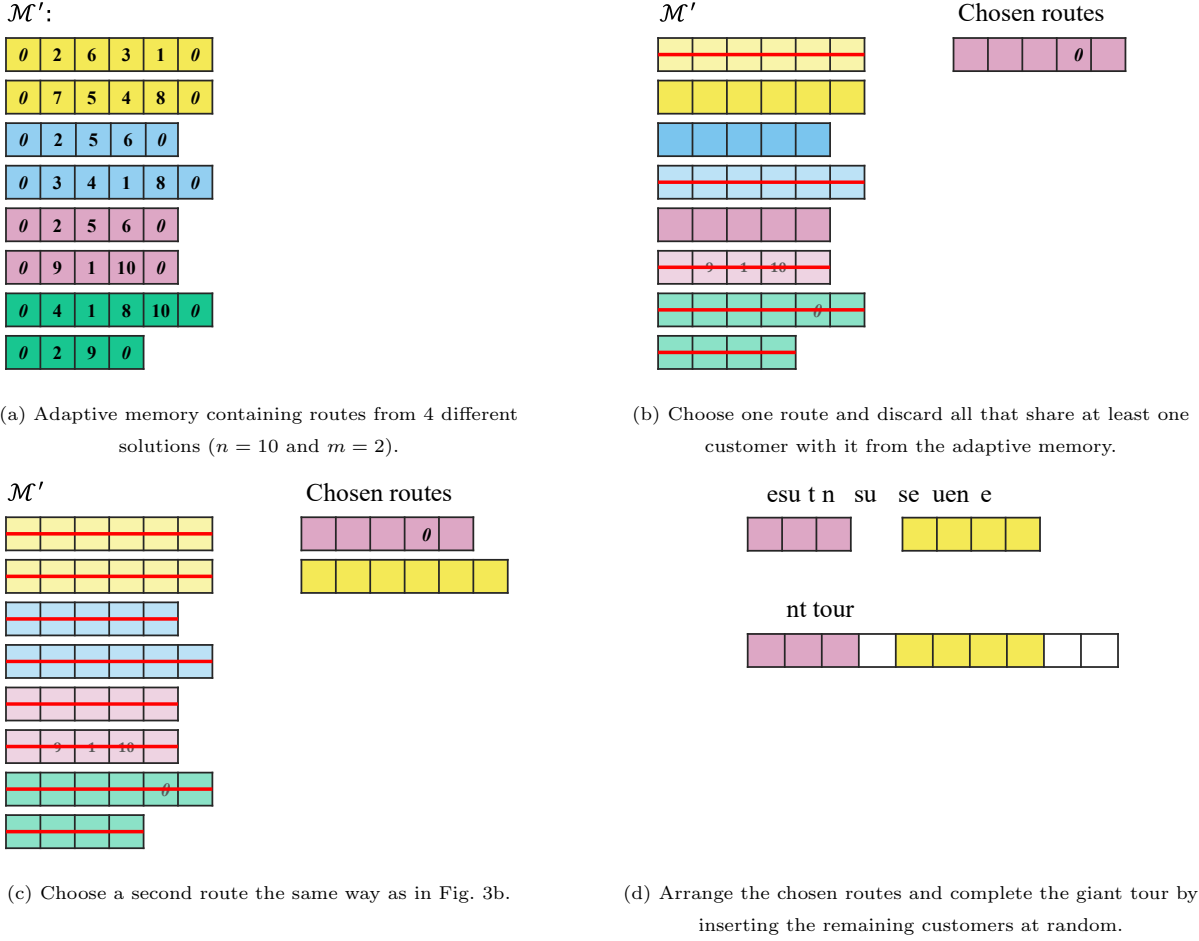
$\mathcal{M}'$:

| *0* | 2 | 6 | 3 | 1 | *0* |
|---|---|---|---|---|---|
| *0* | 7 | 5 | 4 | 8 | *0* |
| *0* | 2 | 5 | 6 | *0* | |
| *0* | 3 | 4 | 1 | 8 | *0* |
| *0* | 2 | 5 | 6 | *0* | |
| *0* | 9 | 1 | 10 | *0* | |
| *0* | 4 | 1 | 8 | 10 | *0* |
| *0* | 2 | 9 | *0* | | |

(a) Adaptive memory containing routes from 4 different solutions ($n = 10$ and $m = 2$).

$\mathcal{M}'$

9 1 10

*0*

Chosen routes

*0*

(b) Choose one route and discard all that share at least one customer with it from the adaptive memory.

$\mathcal{M}'$

9 1 10

*0*

Chosen routes

*0*

(c) Choose a second route the same way as in Fig. 3b.

esu t n su se uen e

nt tour

(d) Arrange the chosen routes and complete the giant tour by inserting the remaining customers at random.